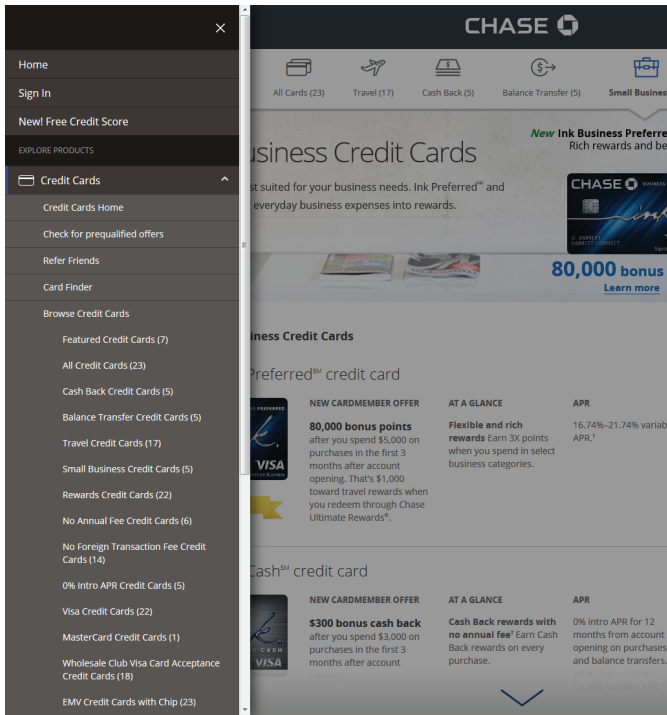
×

Home

Sign In

New! Free Credit Score

EXPLORE PRODUCTS

Credit Cards

Credit Cards Home

Check for prequalified offers

Refer Friends

Card Finder

Browse Credit Cards

Featured Credit Cards (7)

All Credit Cards (23)

Cash Back Credit Cards (5)

Balance Transfer Credit Cards (5)

Travel Credit Cards (17)

Small Business Credit Cards (5)

Rewards Credit Cards (22)

No Annual Fee Credit Cards (6)

No Foreign Transaction Fee Credit Cards (14)

0% Intro APR Credit Cards (5)

Visa Credit Cards (22)

MasterCard Credit Cards (1)

Wholesale Club Visa Card Acceptance Credit Cards (18)

EMV Credit Cards with Chip (23)

CHASE

All Cards (23) Travel (17) Cash Back (5) Balance Transfer (5) Small Busines

New Ink Business Preferre
Rich rewards and be

usiness Credit Cards

st suited for your business needs. Ink Preferred℠ and everyday business expenses into rewards.

CHASE

80,000 bonus
Learn more

iness Credit Cards

Preferred℠ credit card

NEW CARDMEMBER OFFER
80,000 bonus points after you spend $5,000 on purchases in the first 3 months after account opening. That's $1,000 toward travel rewards when you redeem through Chase Ultimate Rewards®.

AT A GLANCE
Flexible and rich rewards Earn 3X points when you spend in select business categories.

APR
16.74%–21.74% variab APR.†

Cash℠ credit card

NEW CARDMEMBER OFFER
$300 bonus cash back after you spend $3,000 on purchases in the first 3 months after account

AT A GLANCE
Cash Back rewards with no annual fee† Earn Cash Back rewards on every purchase.

APR
0% intro APR for 12 months from account opening on purchases and balance transfers.